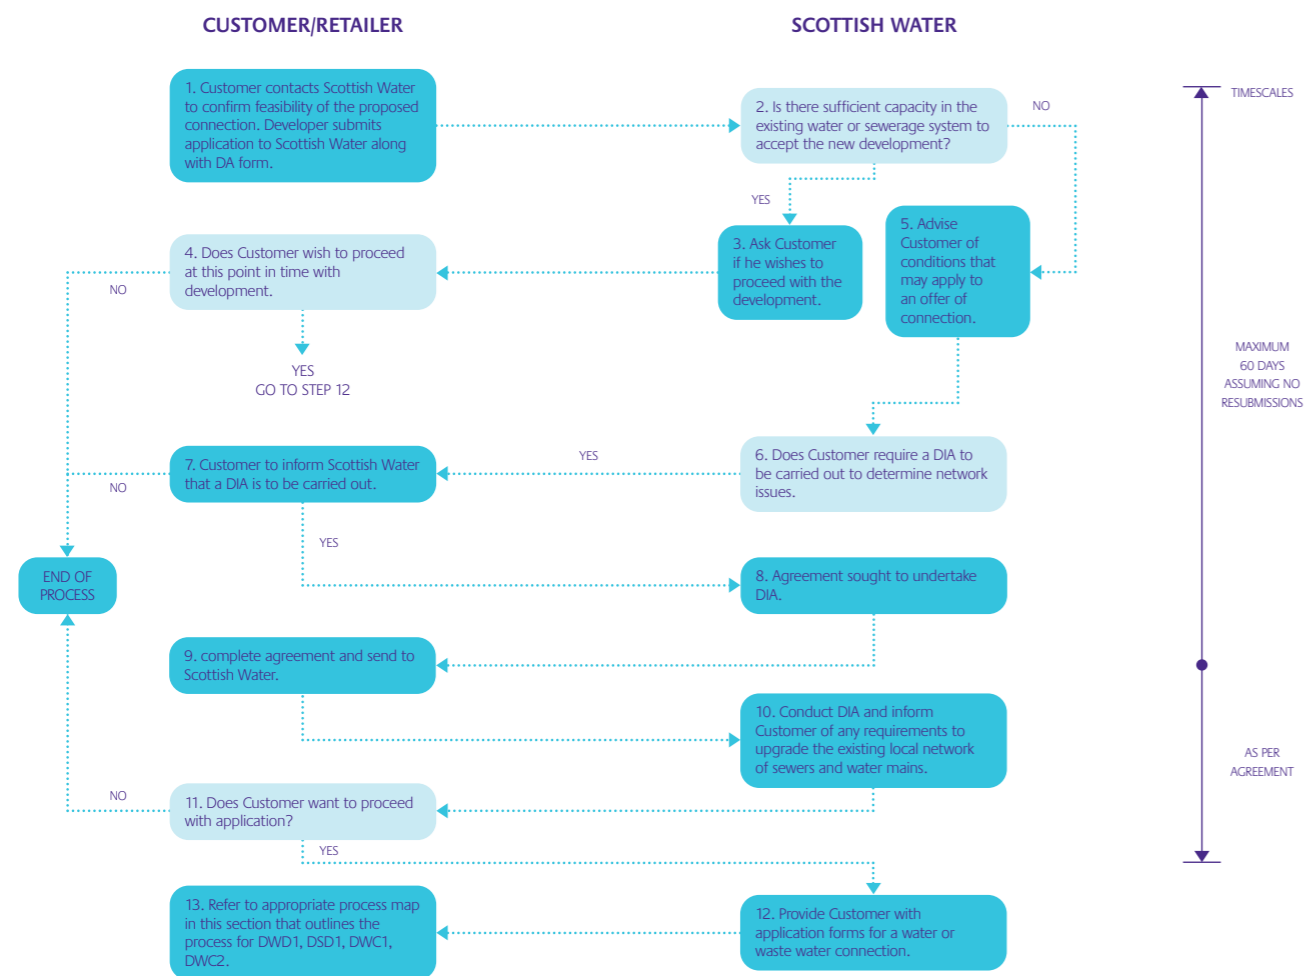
CUSTOMER/RETAILER

SCOTTISH WATER

TIMESCALES

1. Customer contacts Scottish Water to confirm feasibility of the proposed connection. Developer submits application to Scottish Water along with DA form.

2. Is there sufficient capacity in the existing water or sewerage system to accept the new development?

NO

YES

3. Ask Customer if he wishes to proceed with the development.

5. Advise Customer of conditions that may apply to an offer of connection.

4. Does Customer wish to proceed at this point in time with development.

NO

YES
GO TO STEP 12

MAXIMUM 60 DAYS ASSUMING NO RESUBMISSIONS

6. Does Customer require a DIA to be carried out to determine network issues.

YES

7. Customer to inform Scottish Water that a DIA is to be carried out.

NO

YES

END OF PROCESS

8. Agreement sought to undertake DIA.

9. complete agreement and send to Scottish Water.

10. Conduct DIA and inform Customer of any requirements to upgrade the existing local network of sewers and water mains.

AS PER AGREEMENT

NO

11. Does Customer want to proceed with application?

YES

13. Refer to appropriate process map in this section that outlines the process for DWD1, DSD1, DWC1, DWC2.

12. Provide Customer with application forms for a water or waste water connection.